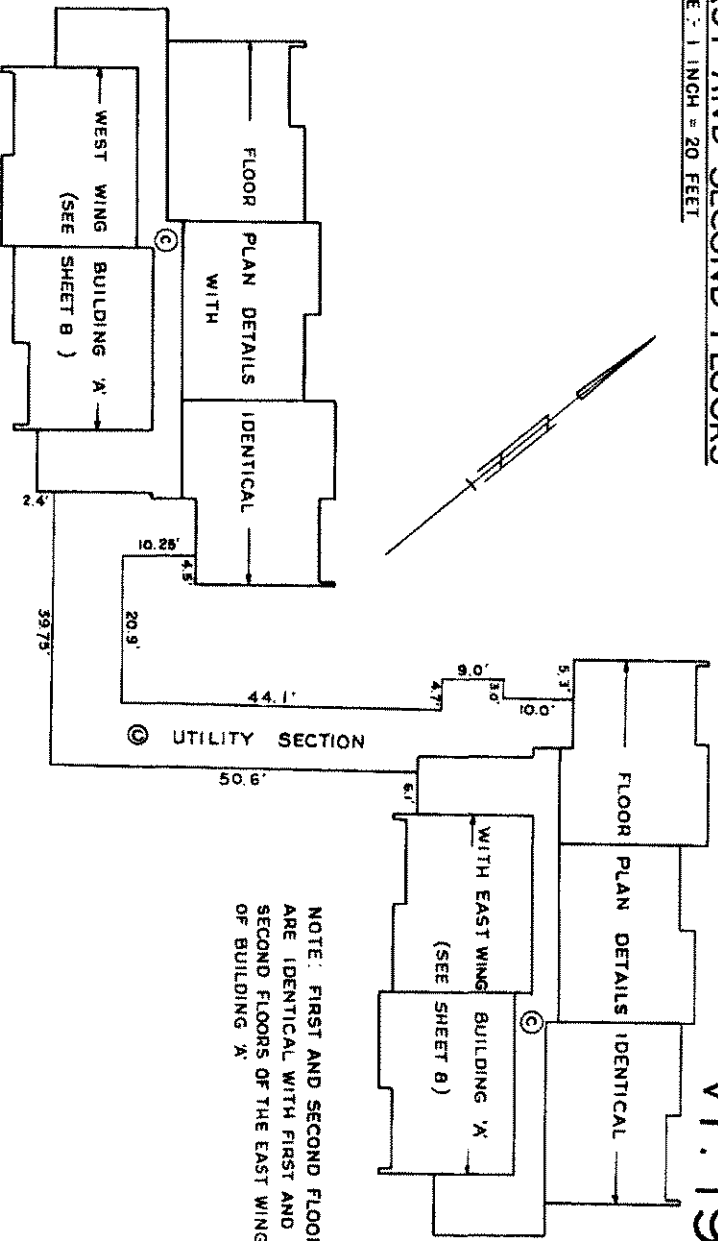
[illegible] AND SECOND FLOORS
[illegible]: 1 INCH = 20 FEET

FLOOR PLAN DETAILS IDENTICAL WITH WEST WING BUILDING 'A' (SEE SHEET B)

Ⓒ

2.4'
10.25'
4.5'
20.9'
39.75'
44.1'
9.0'
4.7'
3.0'
10.0'
5.3'
50.6'
6.1'

Ⓒ UTILITY SECTION

FLOOR PLAN DETAILS IDENTICAL WITH EAST WING BUILDING 'A' (SEE SHEET B)

Ⓒ

NOTE: FIRST AND SECOND FLOO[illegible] ARE IDENTICAL WITH FIRST AND SECOND FLOORS OF THE EAST WING OF BUILDING 'A'.

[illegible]